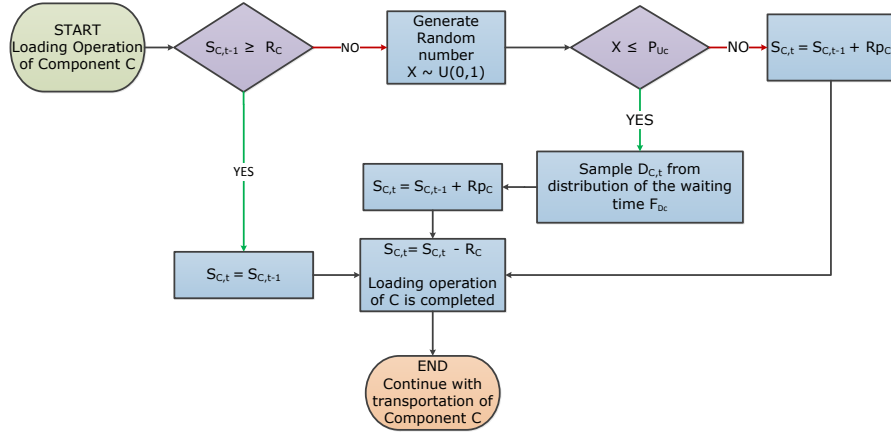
START
Loading Operation of Component C

$S_{C,t-1} \geq R_C$

NO

Generate Random number $X \sim U(0,1)$

$X \leq P_{Uc}$

NO

$S_{C,t} = S_{C,t-1} + Rp_C$

YES

YES

Sample $D_{C,t}$ from distribution of the waiting time $F_{Dc}$

$S_{C,t} = S_{C,t-1} + Rp_C$

$S_{C,t} = S_{C,t-1}$

$S_{C,t} = S_{C,t} - R_C$

Loading operation of C is completed

END
Continue with transportation of Component C